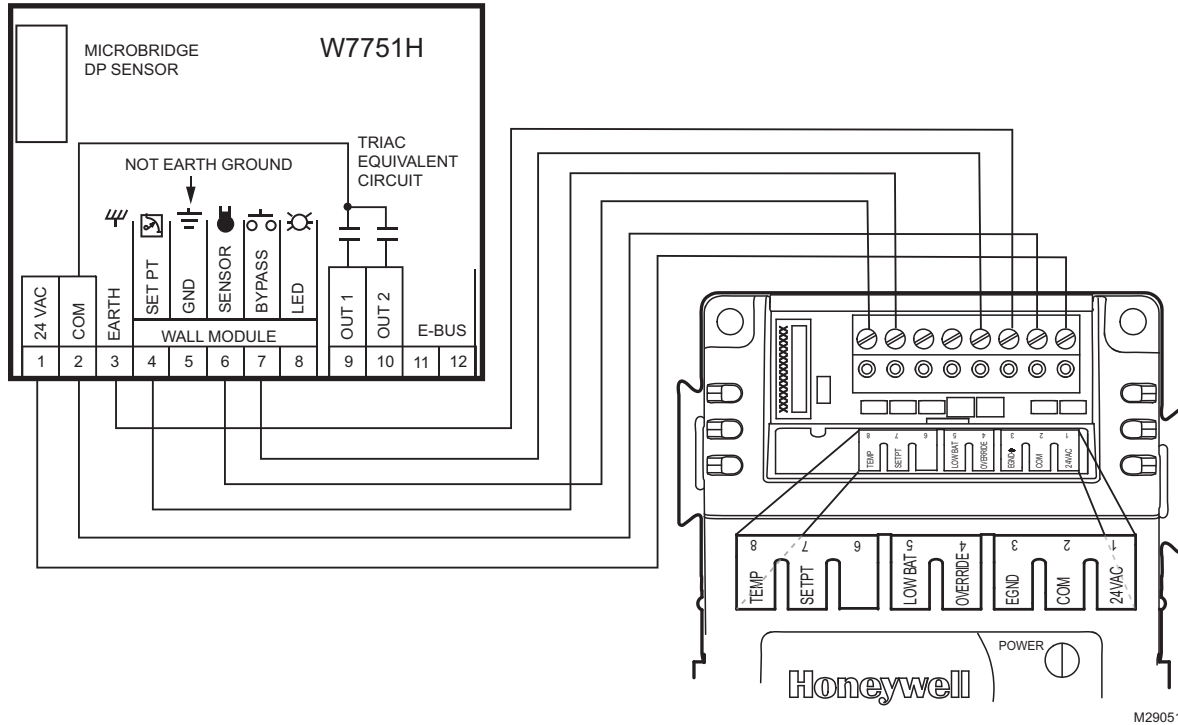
MICROBRIDGE DP SENSOR

W7751H

TRIAC EQUIVALENT CIRCUIT

NOT EARTH GROUND

24 VAC
COM
EARTH
SET PT
GND
SENSOR
BYPASS
LED
OUT 1
OUT 2

WALL MODULE

E-BUS

1 2 3 4 5 6 7 8 9 10 11 12

8 7 6 5 4 3 2 1

TEMP
SETPT
LOW BAT
OVERRIDE
EGND
COM
24VAC

8 7 6 5 4 3 2 1

TEMP
SETPT
LOW BAT
OVERRIDE
EGND
COM
24VAC

POWER

Honeywell

M2905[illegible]